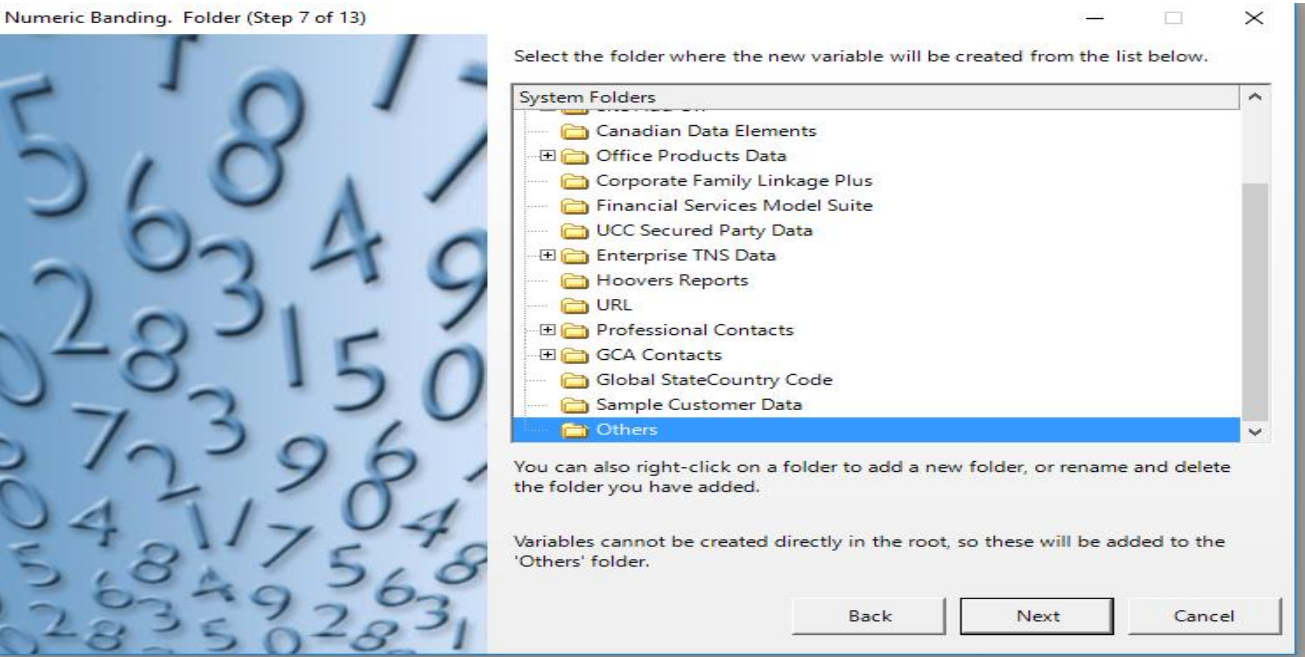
Numeric Banding. Folder (Step 7 of 13)

Select the folder where the new variable will be created from the list below.

System Folders
Canadian Data Elements
Office Products Data
Corporate Family Linkage Plus
Financial Services Model Suite
UCC Secured Party Data
Enterprise TNS Data
Hoovers Reports
URL
Professional Contacts
GCA Contacts
Global StateCountry Code
Sample Customer Data
Others

You can also right-click on a folder to add a new folder, or rename and delete the folder you have added.

Variables cannot be created directly in the root, so these will be added to the 'Others' folder.

Back
Next
Cancel